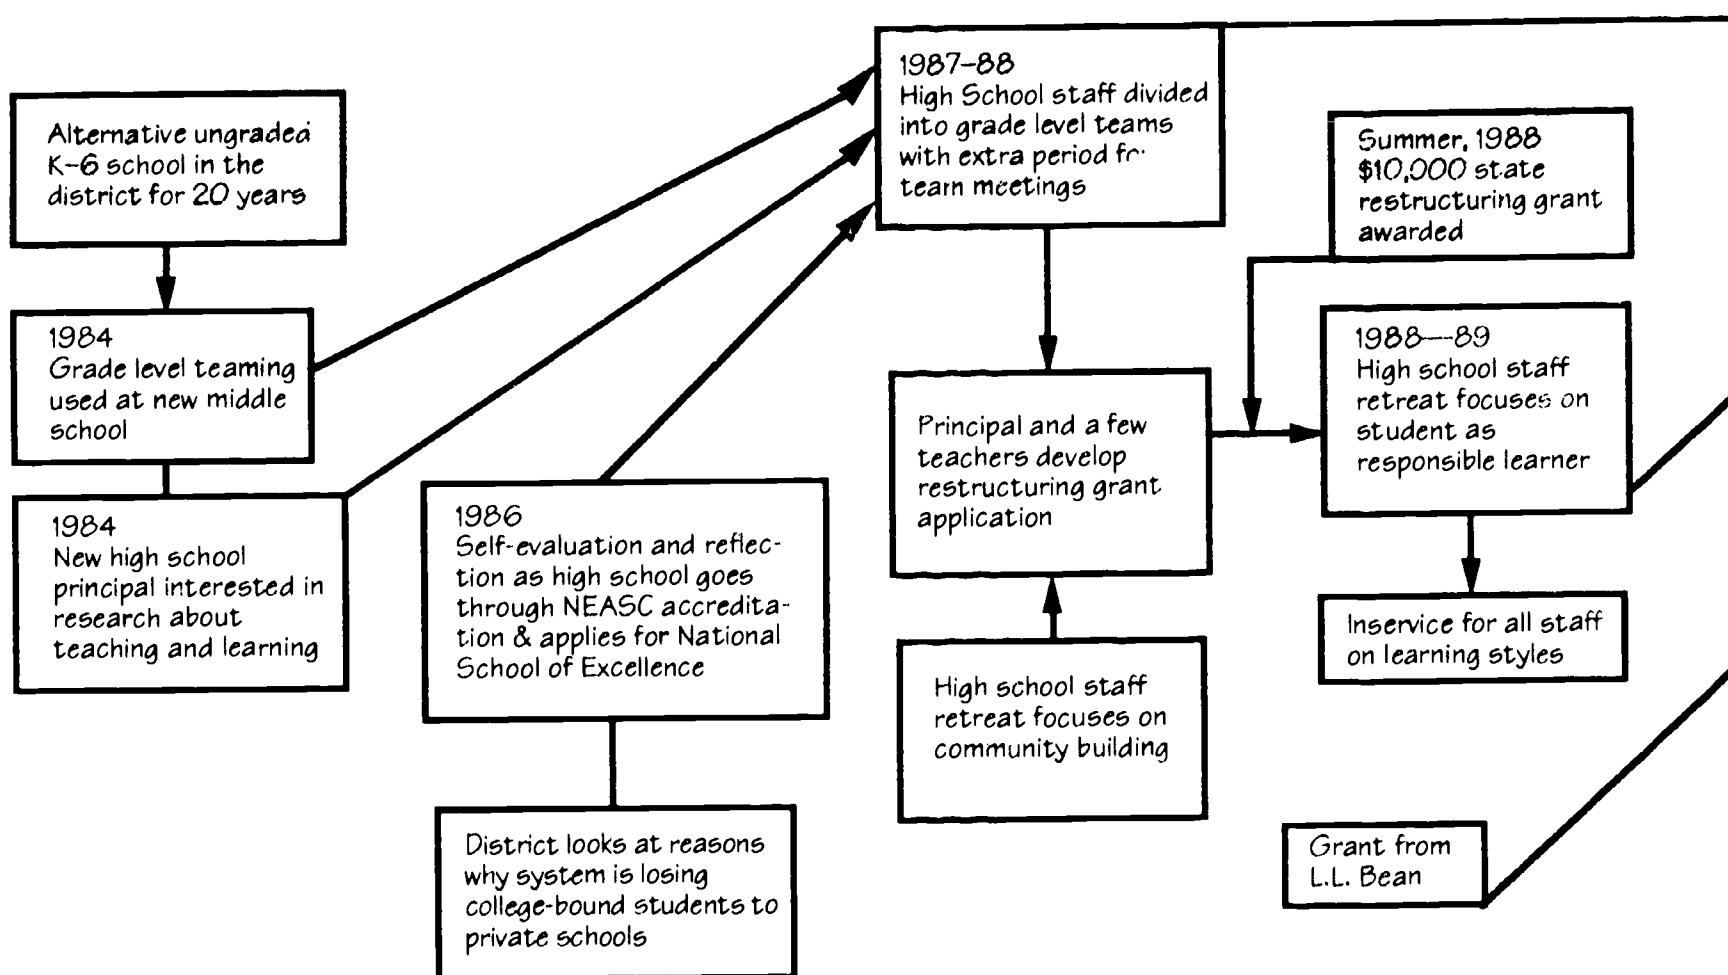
Alternative ungraded K–6 school in the district for 20 years

1984
Grade level teaming used at new middle school

1984
New high school principal interested in research about teaching and learning

1986
Self-evaluation and reflection as high school goes through NEASC accreditation & applies for National School of Excellence

District looks at reasons why system is losing college-bound students to private schools

1987–88
High School staff divided into grade level teams with extra period f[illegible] team meetings

Principal and a few teachers develop restructuring grant application

High school staff retreat focuses on community building

Summer, 1988
$10,000 state restructuring grant awarded

1988—89
High school staff retreat focuses on student as responsible learner

Inservice for all staff on learning styles

Grant from L.L. Bean